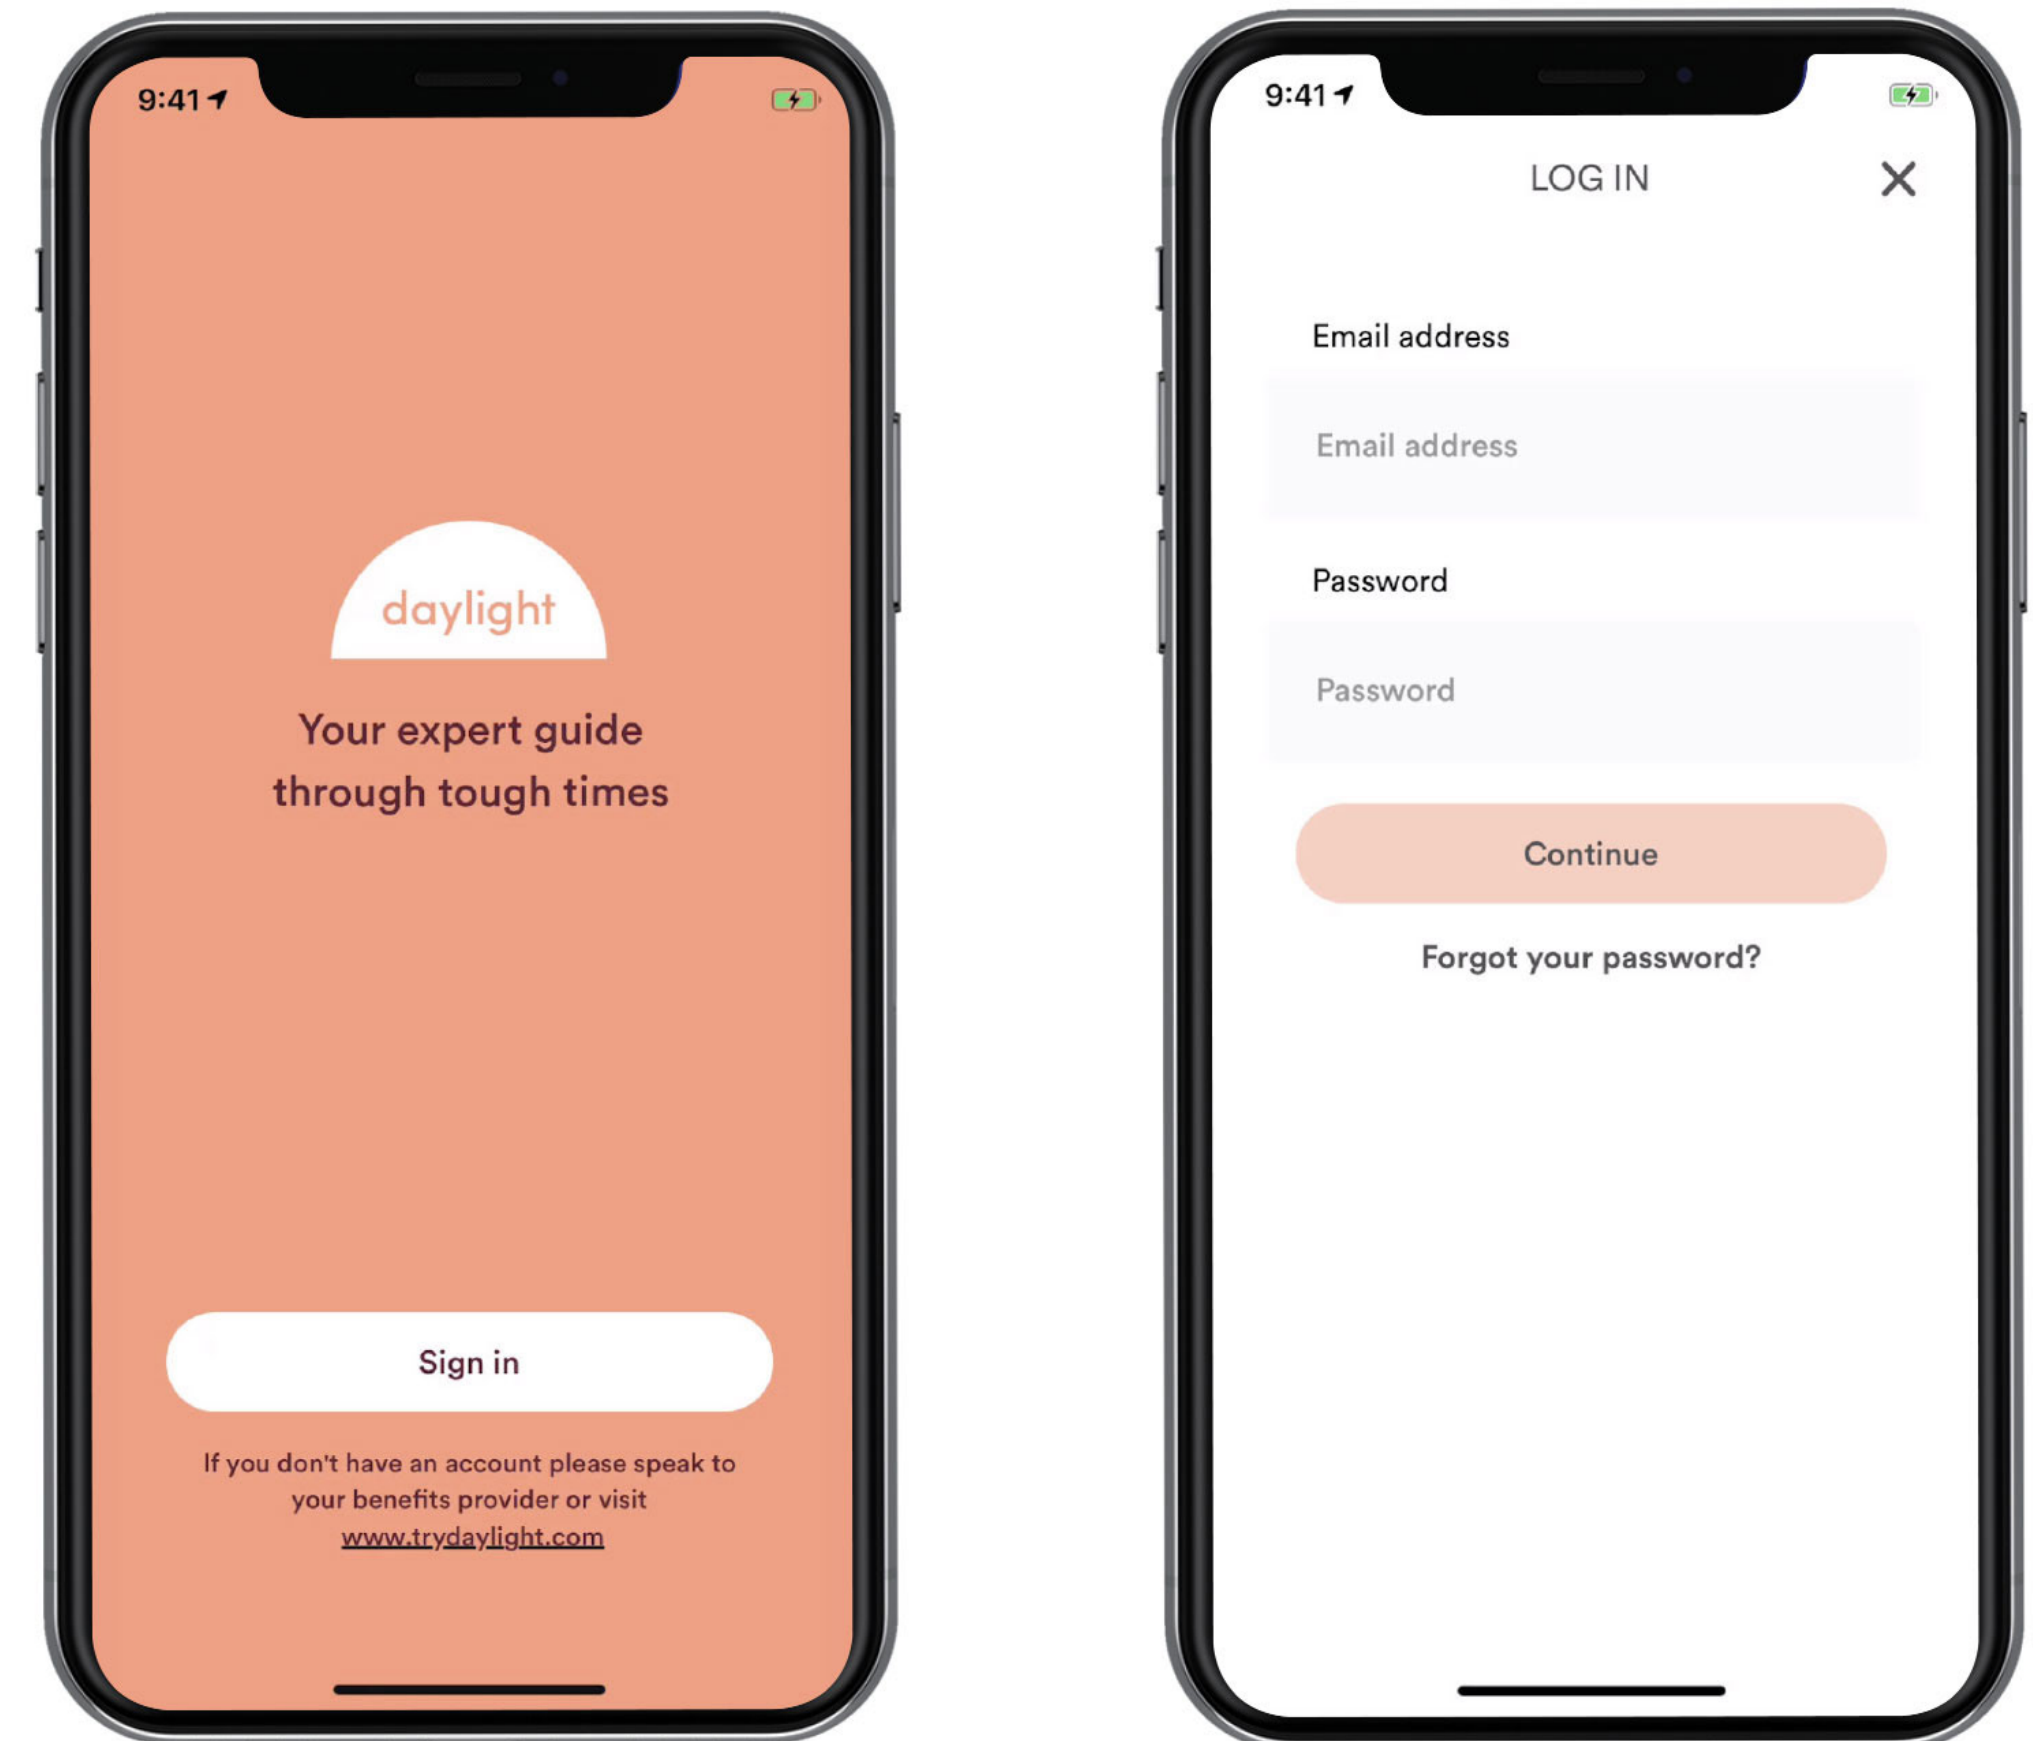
9:41

daylight

Your expert guide through tough times

Sign in

If you don't have an account please speak to your benefits provider or visit www.trydaylight.com

9:41

LOG IN

Email address

Email address

Password

Password

Continue

Forgot your password?